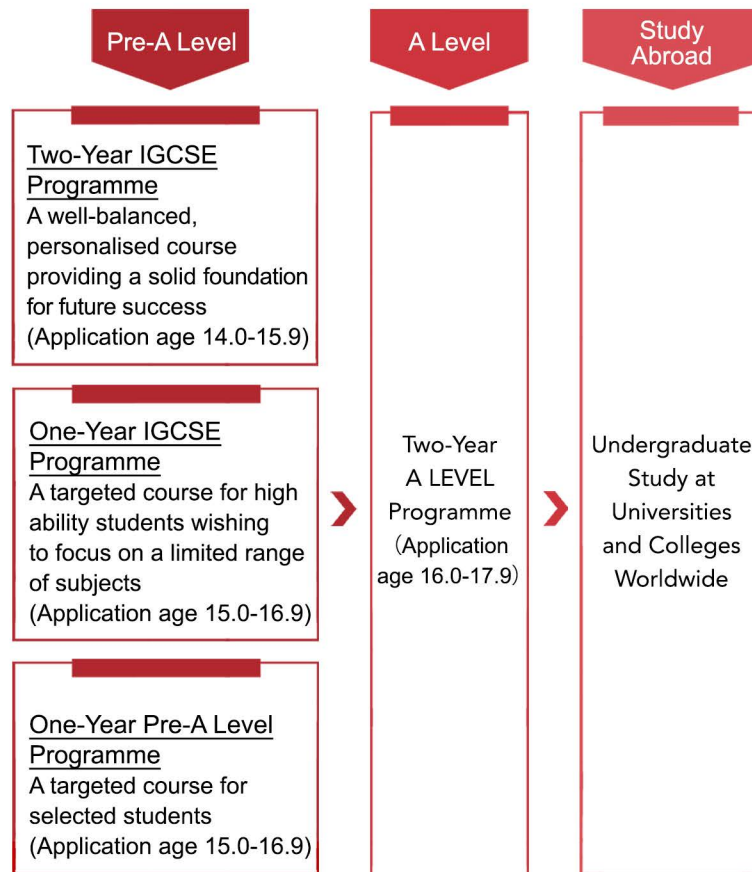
Pre-A Level

A Level

Study Abroad

Two-Year IGCSE Programme
A well-balanced, personalised course providing a solid foundation for future success
(Application age 14.0-15.9)

One-Year IGCSE Programme
A targeted course for high ability students wishing to focus on a limited range of subjects
(Application age 15.0-16.9)

One-Year Pre-A Level Programme
A targeted course for selected students
(Application age 15.0-16.9)

Two-Year A LEVEL Programme (Application age 16.0-17.9)

Undergraduate Study at Universities and Colleges Worldwide